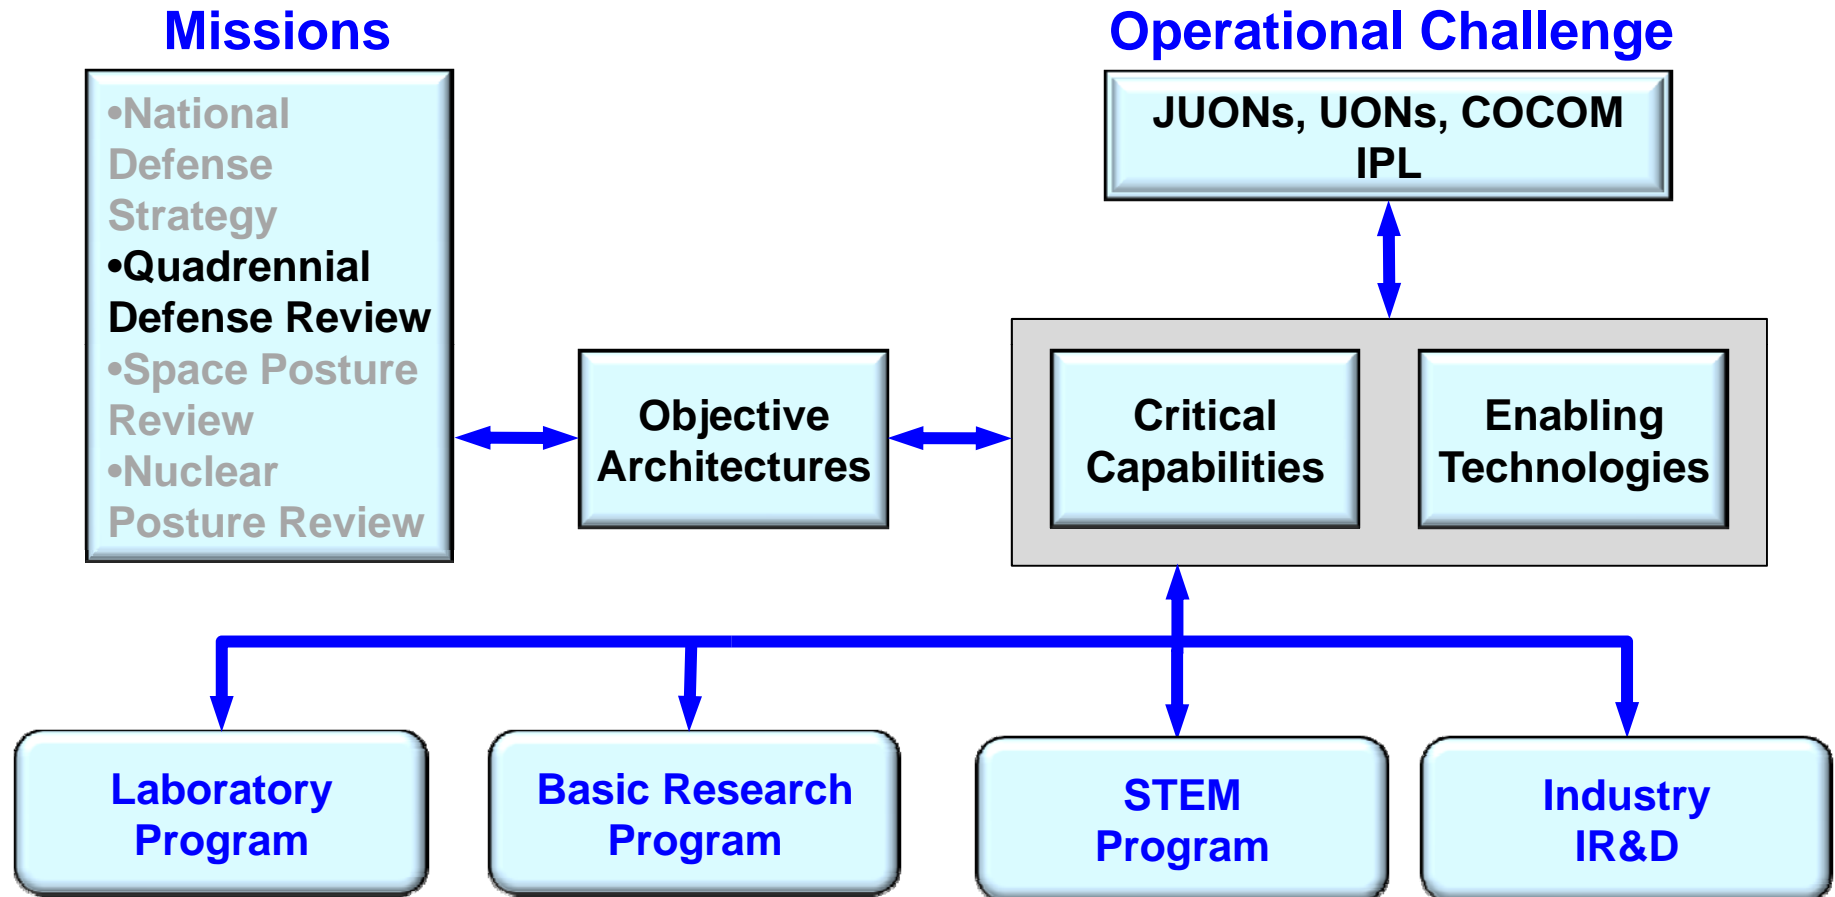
Missions

•National Defense Strategy
•Quadrennial Defense Review
•Space Posture Review
•Nuclear Posture Review

Operational Challenge

JUONs, UONs, COCOM IPL

Objective Architectures

Critical Capabilities

Enabling Technologies

Laboratory Program

Basic Research Program

STEM Program

Industry IR&D